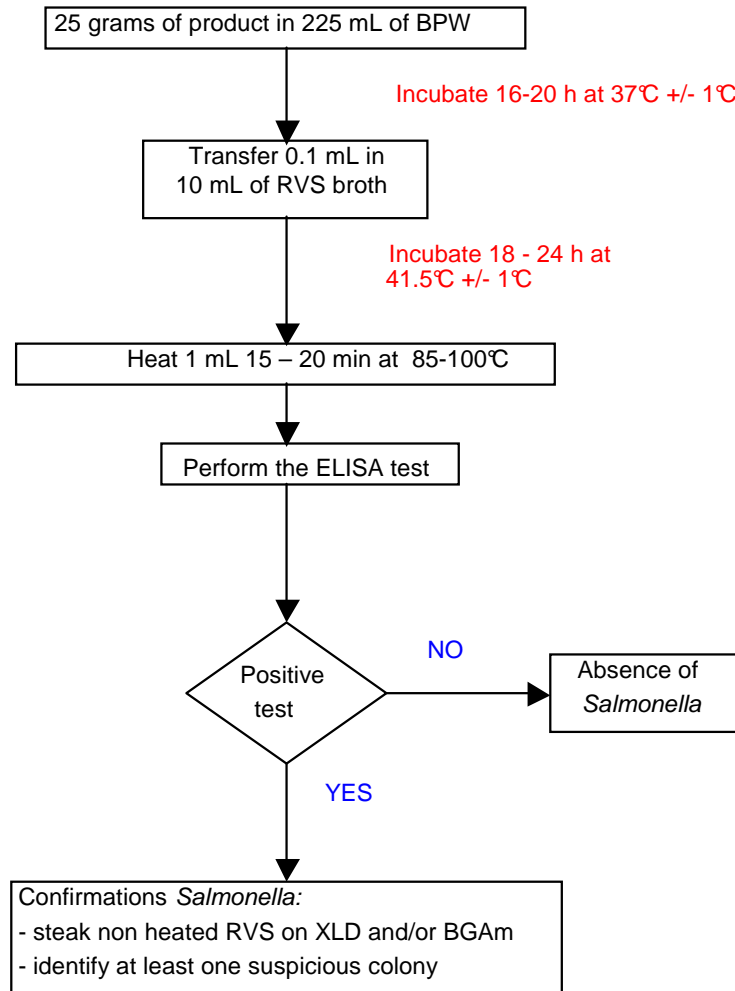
25 grams of product in 225 mL of BPW

Incubate 16-20 h at 37℃ +/- 1℃

Transfer 0.1 mL in 10 mL of RVS broth

Incubate 18 - 24 h at 41.5℃ +/- 1℃

Heat 1 mL 15 – 20 min at 85-100℃

Perform the ELISA test

Positive test

NO

Absence of *Salmonella*

YES

Confirmations *Salmonella:*
- steak non heated RVS on XLD and/or BGAm
- identify at least one suspicious colony